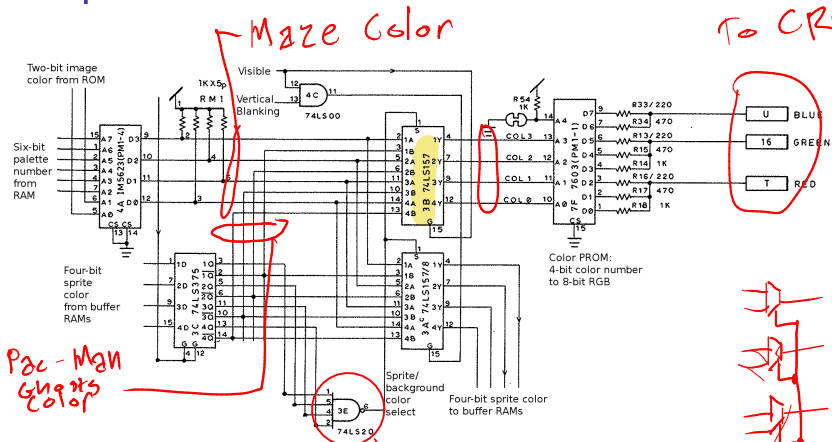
Maze Color

To CR

Two-bit image color from ROM

Visible

Vertical Blanking

4C

74LS00

1KX5p

RM1

Six-bit palette number from RAM

4A IM5623(PM1-4)

A6 A5 A4 A3 A2 A1 A0

D3 D2 D1 D0

CS CS

3B 74LS157

1A 1B 2A 2B 3A 3B 4A 4B

1Y 2Y 3Y 4Y

R54 1K

COL 3

COL 2

COL 1

COL 0

7F 7603(PM1-1)

A4 A3 A2 A1 A0

D7 D6 D5 D4 D3 D2 D1 D0

CS

R33/220

R34 470

R13/220

R15 470

R14 1K

R16/220

R17 470

R18 1K

U BLUE

16 GREEN

T RED

Color PROM: 4-bit color number to 8-bit RGB

Four-bit sprite color from buffer RAMs

74LS175

1D 2D 3D 4D

1Q 1Q 2Q 2Q 3Q 3Q 4Q 4Q

3A 74LS157/8

Pac-Man Ghosts color

3E

74LS20

Sprite/background color select

Four-bit sprite color to buffer RAMs